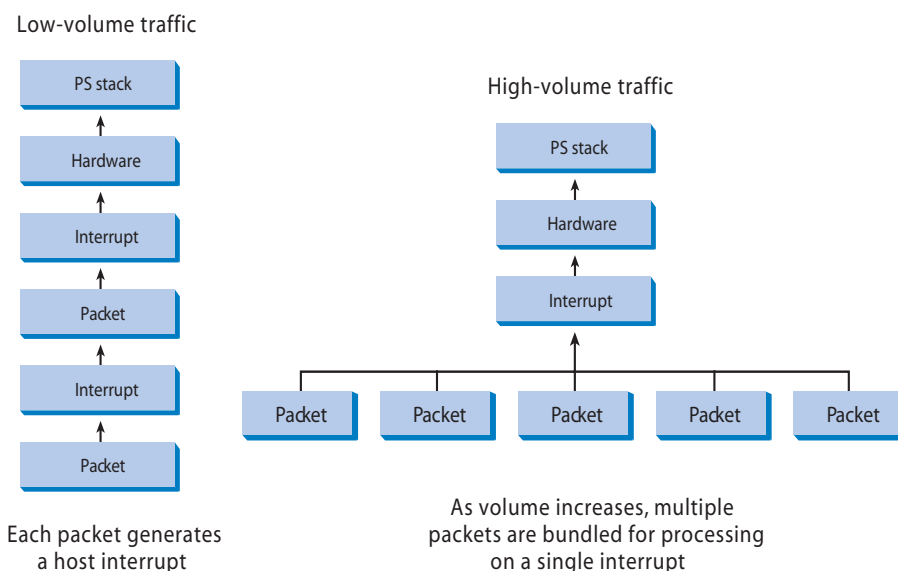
Low-volume traffic

PS stack

Hardware

Interrupt

Packet

Interrupt

Packet

Each packet generates a host interrupt

High-volume traffic

PS stack

Hardware

Interrupt

Packet

Packet

Packet

Packet

Packet

As volume increases, multiple packets are bundled for processing on a single interrupt